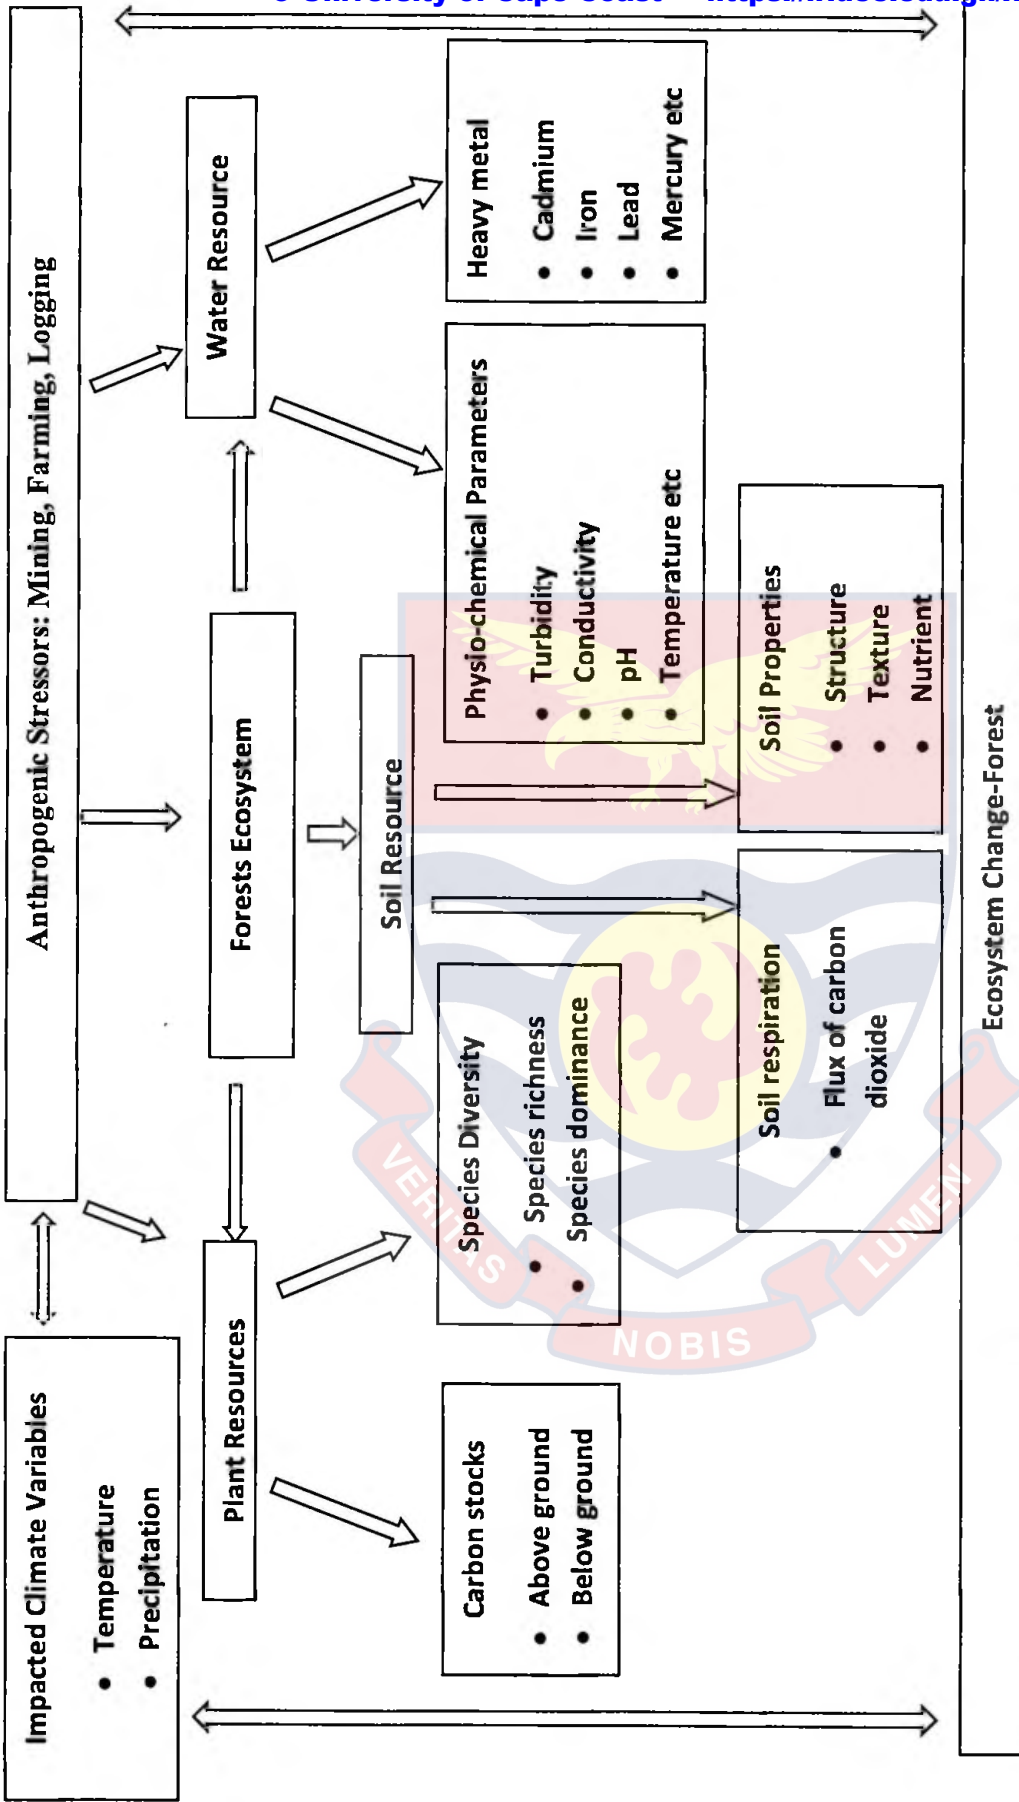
© University of Cape Coast https://ir.ucc.edu.gh

Anthropogenic Stressors: Mining, Farming, Logging

Water Resource

Heavy metal
- Cadmium
- Iron
- Lead
- Mercury etc

Physio-chemical Parameters
- Turbidity
- Conductivity
- pH
- Temperature etc

Forests Ecosystem

Soil Resource

Soil Properties
- Structure
- Texture
- Nutrient

Soil respiration
- Flux of carbon dioxide

Species Diversity
- Species richness
- Species dominance

Ecosystem Change-Forest

Impacted Climate Variables
- Temperature
- Precipitation

Plant Resources

Carbon stocks
- Above ground
- Below ground

VERITAS LUMEN NOBIS